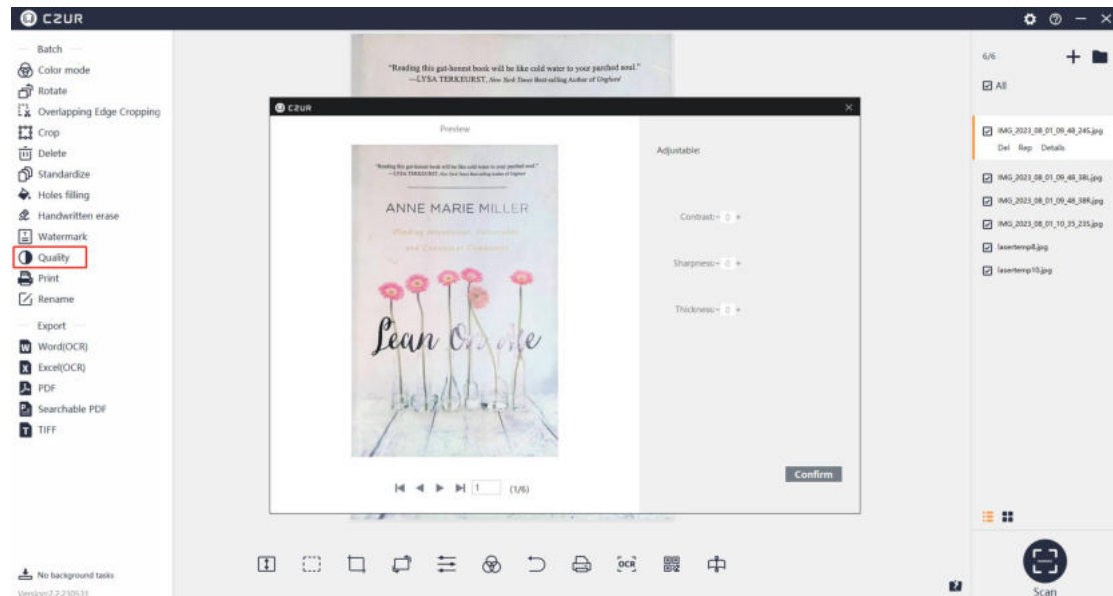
CZUR

Batch
Color mode
Rotate
Overlapping Edge Cropping
Crop
Delete
Standardize
Holes filling
Handwritten erase
Watermark
Quality
Print
Rename
Export
Word(OCR)
Excel(OCR)
PDF
Searchable PDF
TIFF

No background tasks
Version:2.2.230531

"Reading this gut-honest book will be like cold water to your parched soul."
—LYSA TERKEURST, New York Times Best-selling Author of Unglued

CZUR
Preview
"Reading this gut-honest book will be like cold water to your parched soul."
—LYSA TERKEURST, New York Times Best-selling Author of Unglued
ANNE MARIE MILLER
Finding Abundance, Authenticity and Continual Community
Lean On Me

Adjustable:
Contrast: - 0 +
Sharpness: - 0 +
Thickness: - 0 +
Confirm

1 (1/6)

6/6
All
IMG_2023_08_01_09_48_24S.jpg
Del Rep Details
IMG_2023_08_01_09_48_38L.jpg
IMG_2023_08_01_09_48_38R.jpg
IMG_2023_08_01_10_35_23S.jpg
lasertemp8.jpg
lasertemp10.jpg

OCR
Scan